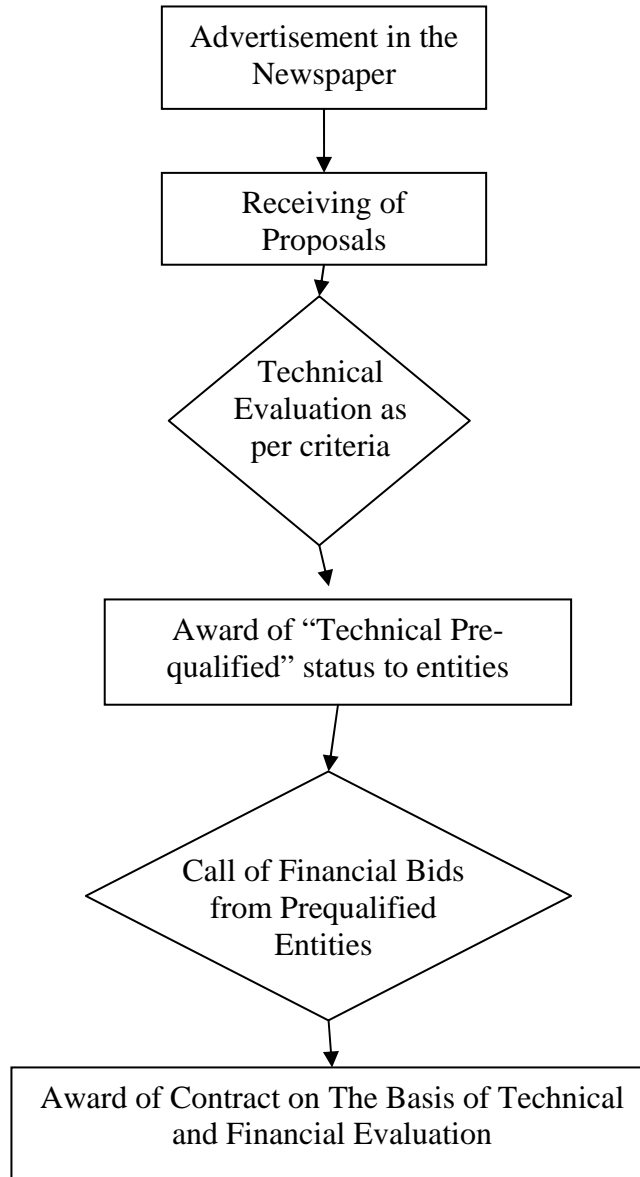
Advertisement in the Newspaper

Receiving of Proposals

Technical Evaluation as per criteria

Award of "Technical Prequalified" status to entities

Call of Financial Bids from Prequalified Entities

Award of Contract on The Basis of Technical and Financial Evaluation